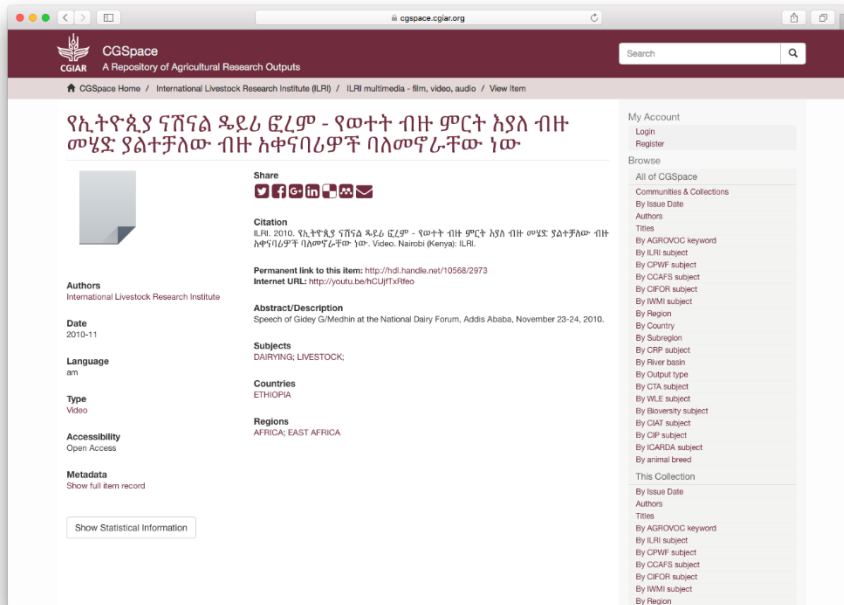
cgspace.cgiar.org

CGSpace
A Repository of Agricultural Research Outputs

CGIAR

Search

CGSpace Home / International Livestock Research Institute (ILRI) / ILRI multimedia - film, video, audio / View Item

የኢትዮጲያ ናሽናል ዴይሪ ፎረም - የወተት ብዙ ምርት እያለ ብዙ መሄድ ያልተቻለው ብዙ አቀናባሪዎች ባለመኖራቸው ነው

Share

Citation
ILRI. 2010. የኢትዮጲያ ናሽናል ዴይሪ ፎረም - የወተት ብዙ ምርት እያለ ብዙ መሄድ ያልተቻለው ብዙ አቀናባሪዎች ባለመኖራቸው ነው. Video. Nairobi (Kenya): ILRI.

Permanent link to this item: http://hdl.handle.net/10568/2973
Internet URL: http://youtu.be/hCUjfTxRfeo

Abstract/Description
Speech of Gidey G/Medhin at the National Dairy Forum, Addis Ababa, November 23-24, 2010.

Subjects
DAIRYING; LIVESTOCK;

Countries
ETHIOPIA

Regions
AFRICA; EAST AFRICA

Authors
International Livestock Research Institute

Date
2010-11

Language
am

Type
Video

Accessibility
Open Access

Metadata
Show full item record

Show Statistical Information

My Account
Login
Register

Browse
All of CGSpace
Communities & Collections
By Issue Date
Authors
Titles
By AGROVOC keyword
By ILRI subject
By CPWF subject
By CCAFS subject
By CIFOR subject
By IWMI subject
By Region
By Country
By Subregion
By CRP subject
By River basin
By Output type
By CTA subject
By WLE subject
By Bioversity subject
By CIAT subject
By CIP subject
By ICARDA subject
By animal breed

This Collection
By Issue Date
Authors
Titles
By AGROVOC keyword
By ILRI subject
By CPWF subject
By CCAFS subject
By CIFOR subject
By IWMI subject
By Region